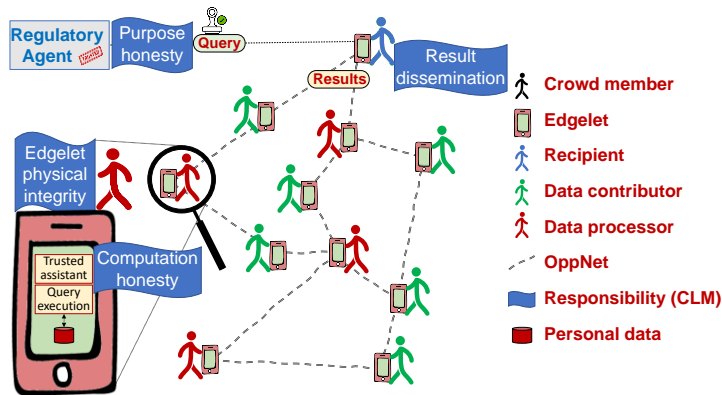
Regulatory Agent

Purpose honesty

Query

Results

Result dissemination

Edgelet physical integrity

Trusted assistant

Query execution

Computation honesty

Crowd member

Edgelet

Recipient

Data contributor

Data processor

OppNet

Responsibility (CLM)

Personal data